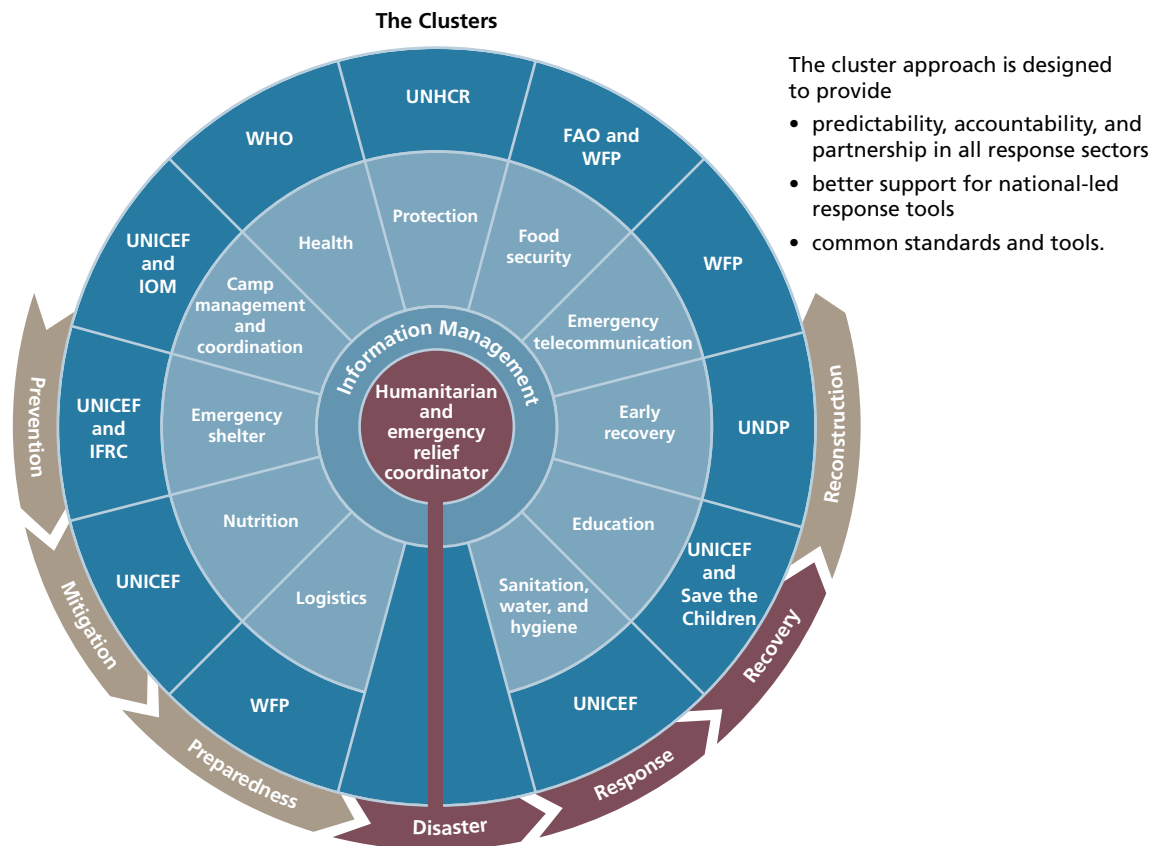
The Clusters

UNHCR

WHO

FAO and WFP

WFP

UNICEF and IOM

UNICEF and IFRC

UNDP

UNICEF

UNICEF and Save the Children

WFP

UNICEF

Protection

Health

Food security

Camp management and coordination

Emergency telecommunication

Emergency shelter

Early recovery

Nutrition

Education

Logistics

Sanitation, water, and hygiene

Information Management

Humanitarian and emergency relief coordinator

Prevention

Mitigation

Preparedness

Disaster

Response

Recovery

Reconstruction

The cluster approach is designed to provide

• predictability, accountability, and partnership in all response sectors

• better support for national-led response tools

• common standards and tools.